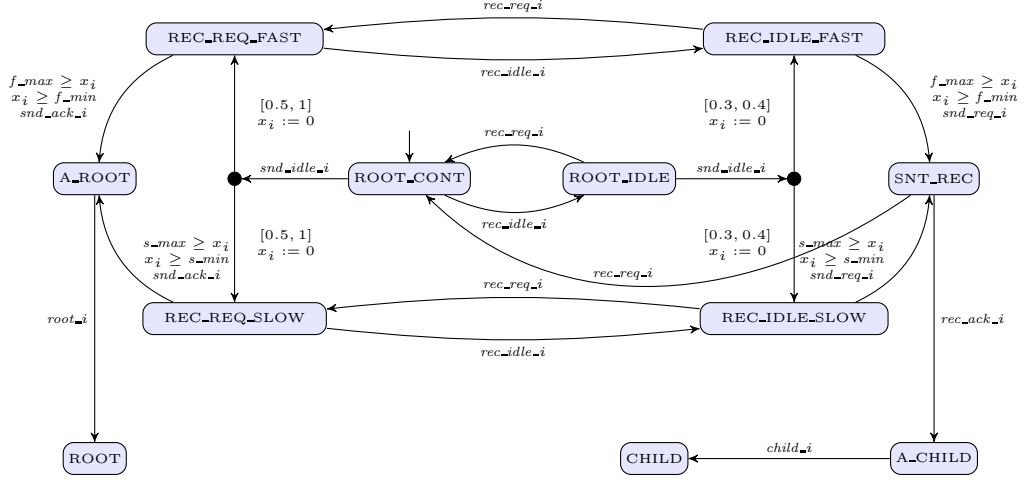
rec_req_i

REC_REQ_FAST

REC_IDLE_FAST

rec_idle_i

$f\_max \geq x_i$
$x_i \geq f\_min$
snd_ack_i

[0.5, 1]
$x_i := 0$

[0.3, 0.4]
$x_i := 0$

$f\_max \geq x_i$
$x_i \geq f\_min$
snd_req_i

rec_req_i

A_ROOT

snd_idle_i

ROOT_CONT

ROOT_IDLE

snd_idle_i

SNT_REC

rec_idle_i

$s\_max \geq x_i$
$x_i \geq s\_min$
snd_ack_i

[0.5, 1]
$x_i := 0$

[0.3, 0.4]
$x_i := 0$

$s\_max \geq x_i$
$x_i \geq s\_min$
snd_req_i

rec_req_i

rec_req_i

root_i

REC_REQ_SLOW

REC_IDLE_SLOW

rec_ack_i

rec_idle_i

ROOT

CHILD

child_i

A_CHILD